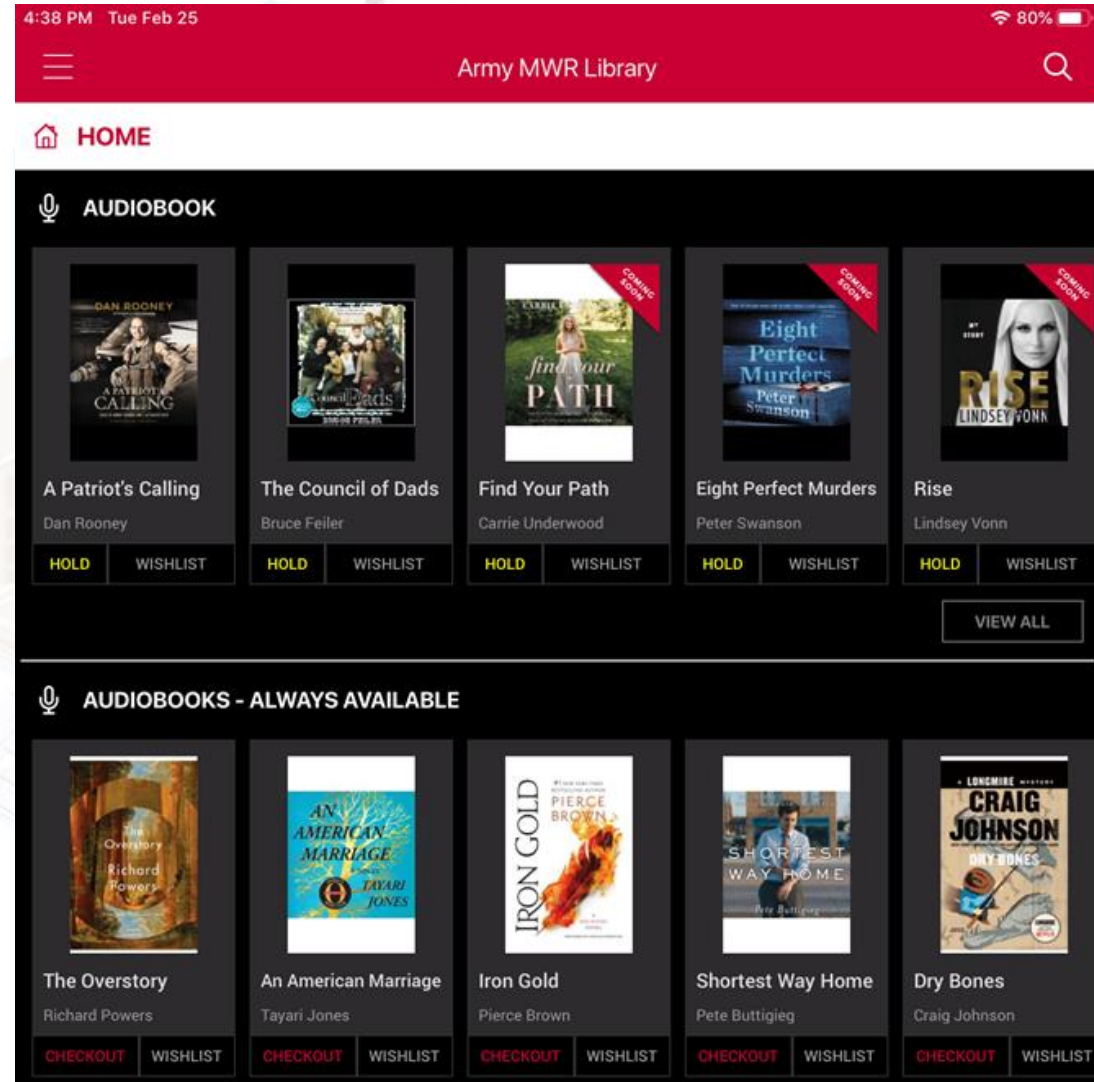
4:38 PM Tue Feb 25
80%

Army MWR Library

HOME

AUDIOBOOK

DAN ROONEY
A PATRIOT'S CALLING

The Council of Dads
BRUCE FEILER

CARRIE
find your PATH

COMING SOON

Eight Perfect Murders
Peter Swanson

COMING SOON

MY STORY
RISE
LINDSEY VONN

COMING SOON

A Patriot's Calling
Dan Rooney
HOLD WISHLIST

The Council of Dads
Bruce Feiler
HOLD WISHLIST

Find Your Path
Carrie Underwood
HOLD WISHLIST

Eight Perfect Murders
Peter Swanson
HOLD WISHLIST

Rise
Lindsey Vonn
HOLD WISHLIST

VIEW ALL

AUDIOBOOKS - ALWAYS AVAILABLE

The Overstory
Richard Powers

AN AMERICAN MARRIAGE
TAYARI JONES

IRON GOLD
PIERCE BROWN

SHORTEST WAY HOME
Pete Buttigieg

A LONGMIRE MYSTERY
CRAIG JOHNSON
DRY BONES

The Overstory
Richard Powers
CHECKOUT WISHLIST

An American Marriage
Tayari Jones
CHECKOUT WISHLIST

Iron Gold
Pierce Brown
CHECKOUT WISHLIST

Shortest Way Home
Pete Buttigieg
CHECKOUT WISHLIST

Dry Bones
Craig Johnson
CHECKOUT WISHLIST